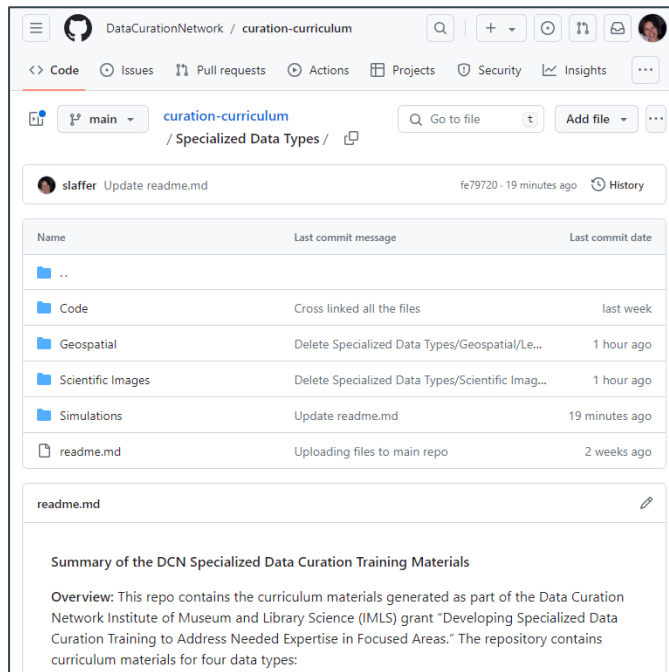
DataCurationNetwork / curation-curriculum

Code Issues Pull requests Actions Projects Security Insights

main curation-curriculum / Specialized Data Types /

Go to file t Add file

slaffer Update readme.md fe79720 · 19 minutes ago History

| Name | Last commit message | Last commit date |
|---|---|---|
| .. | | |
| Code | Cross linked all the files | last week |
| Geospatial | Delete Specialized Data Types/Geospatial/Le... | 1 hour ago |
| Scientific Images | Delete Specialized Data Types/Scientific Imag... | 1 hour ago |
| Simulations | Update readme.md | 19 minutes ago |
| readme.md | Uploading files to main repo | 2 weeks ago |

readme.md

Summary of the DCN Specialized Data Curation Training Materials

Overview: This repo contains the curriculum materials generated as part of the Data Curation Network Institute of Museum and Library Science (IMLS) grant "Developing Specialized Data Curation Training to Address Needed Expertise in Focused Areas." The repository contains curriculum materials for four data types: